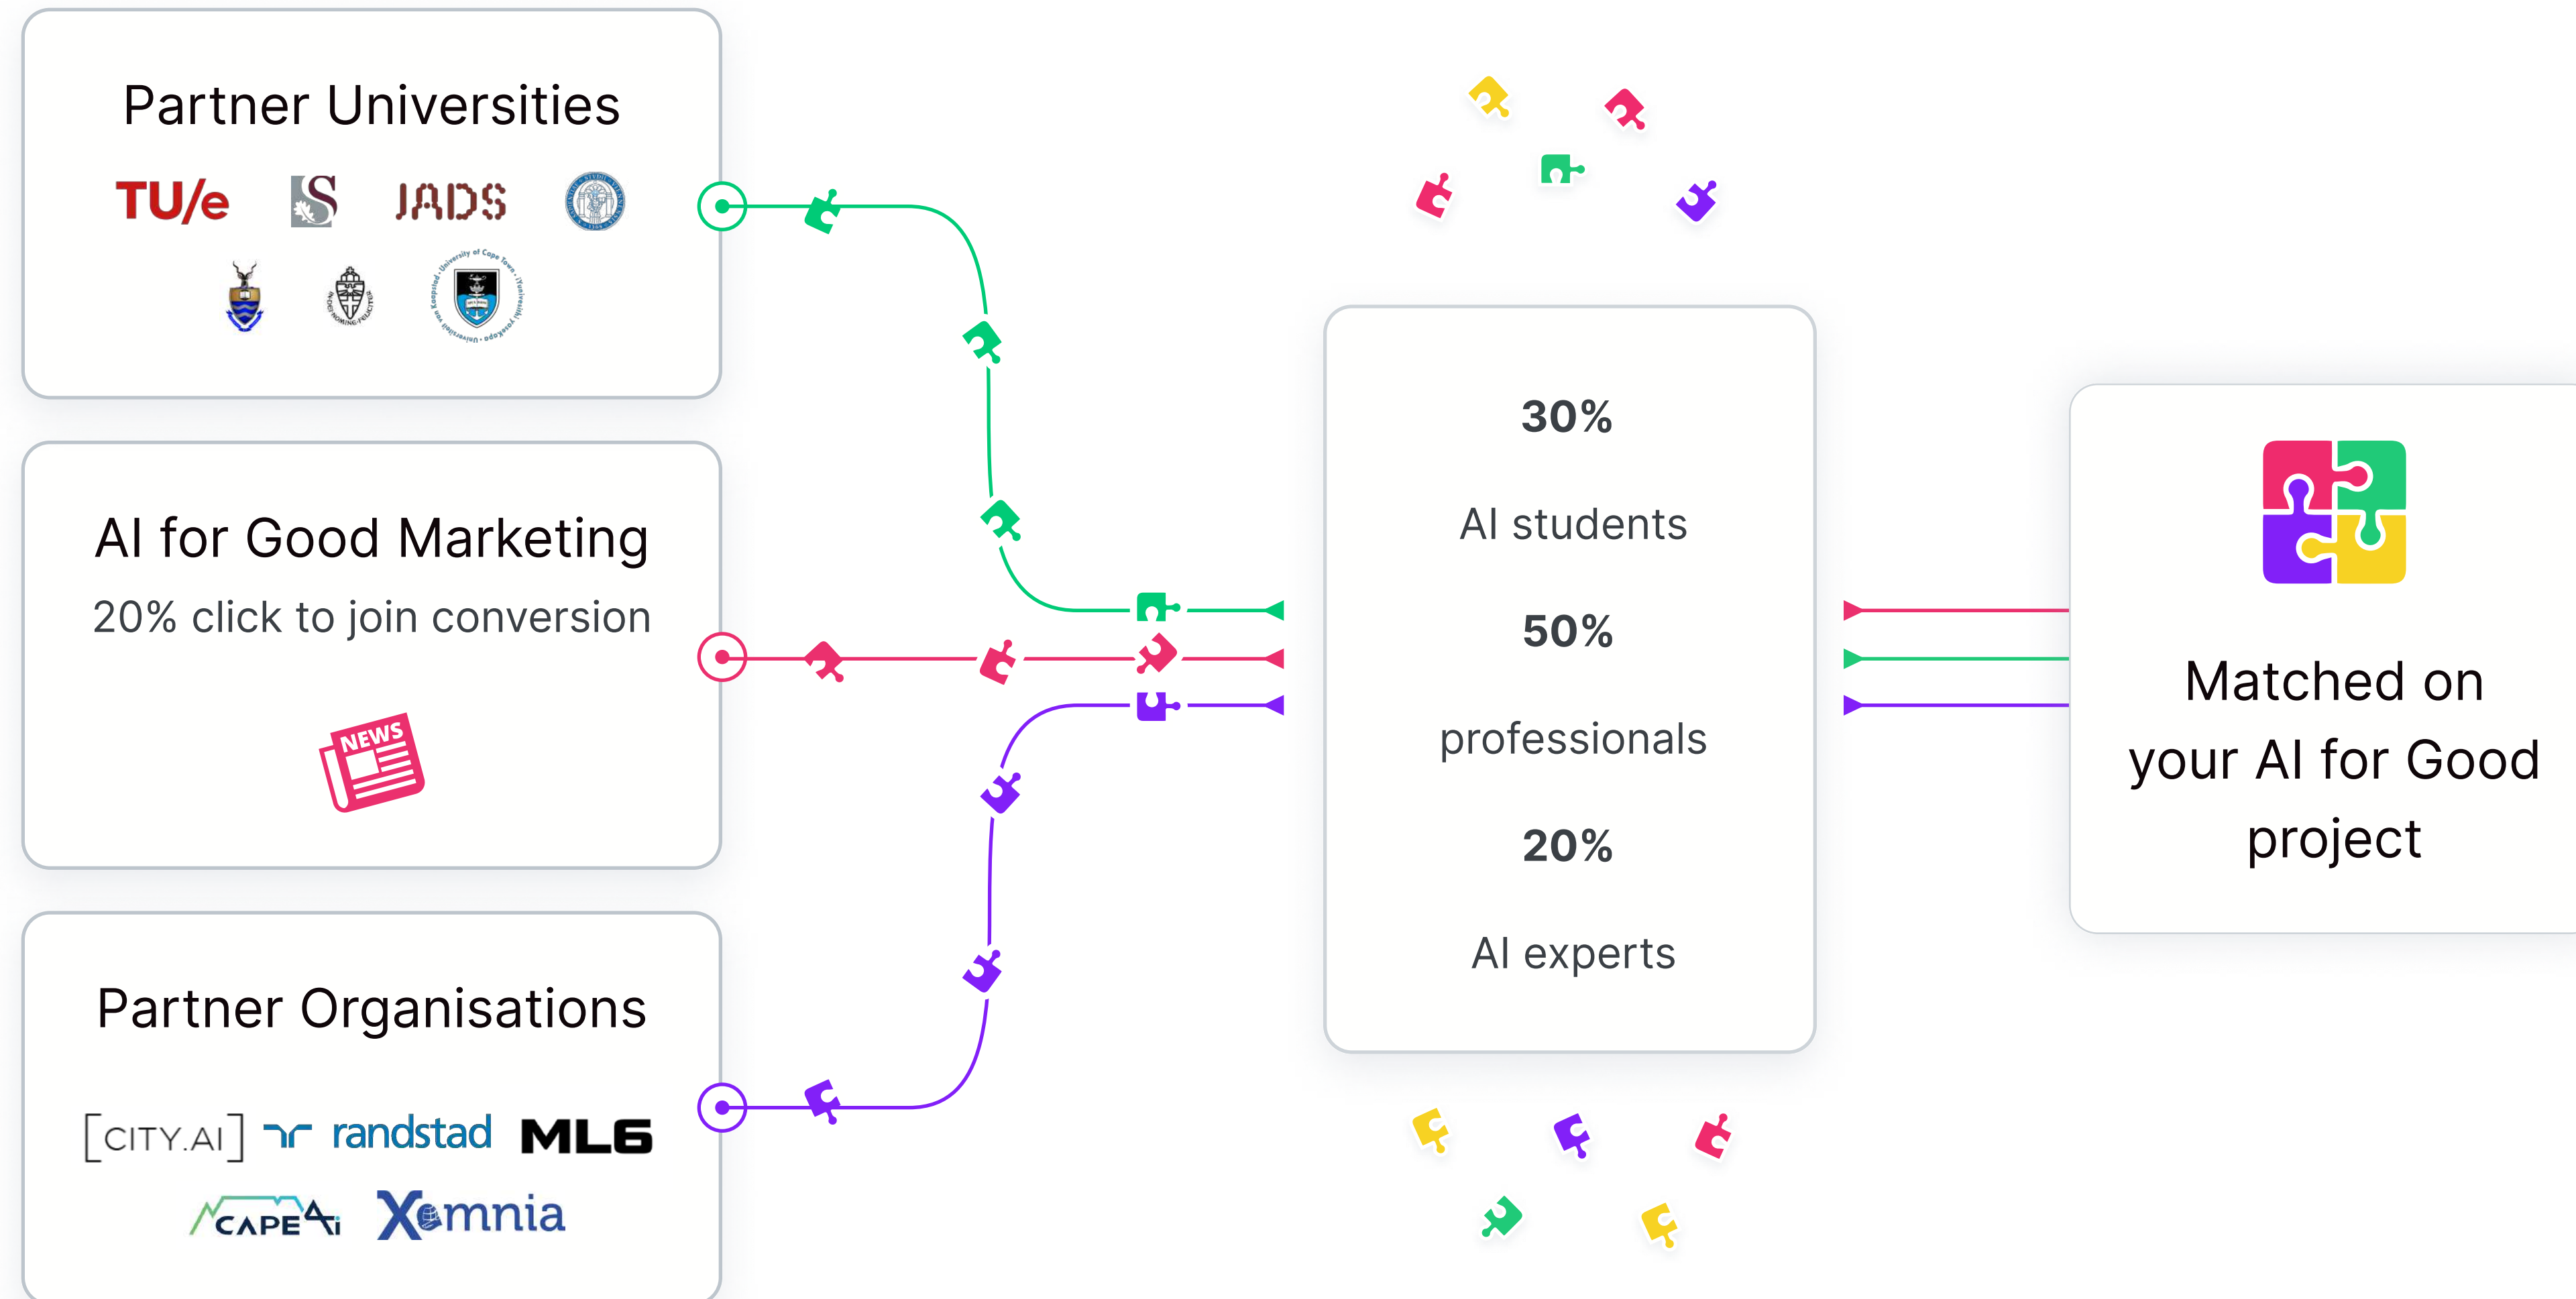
Partner Universities

TU/e JADS

AI for Good Marketing

20% click to join conversion

NEWS

Partner Organisations

[CITY.AI] randstad ML6

CAPE Ai Xomnia

30%

AI students

50%

professionals

20%

AI experts

Matched on your AI for Good project